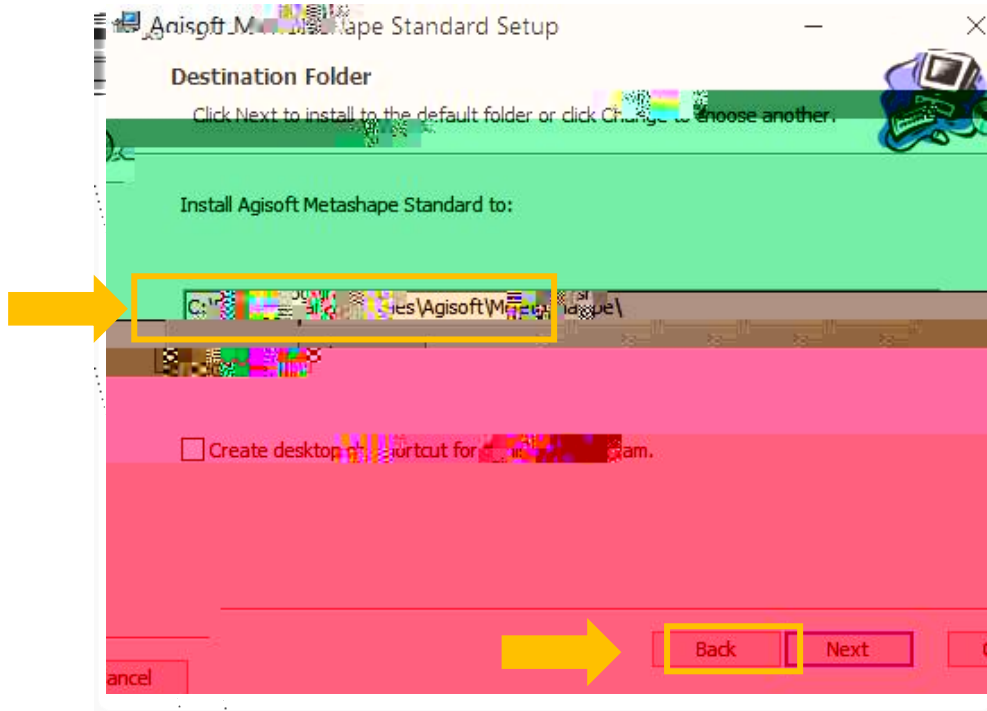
Agisoft M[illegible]hape Standard Setup

Destination Folder

Click Next to install to the default folder or click Chan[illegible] choose another.

Install Agisoft Metashape Standard to:

C:\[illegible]es\Agisoft\M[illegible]ape\

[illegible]

Create desktop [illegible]ortcut for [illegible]am.

Back

Next

ancel